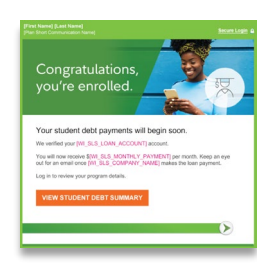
[First Name] [Last Name]
[Plan Short Communication Name]

Secure Login

Congratulations, you're enrolled.

Your student debt payments will begin soon.

We verified your [WI_SLS_LOAN_ACCOUNT] account.

You will now receive $[WI_SLS_MONTHLY_PAYMENT] per month. Keep an eye out for an email once [WI_SLS_COMPANY_NAME] makes the loan payment.

Log in to review your program details.

VIEW STUDENT DEBT SUMMARY